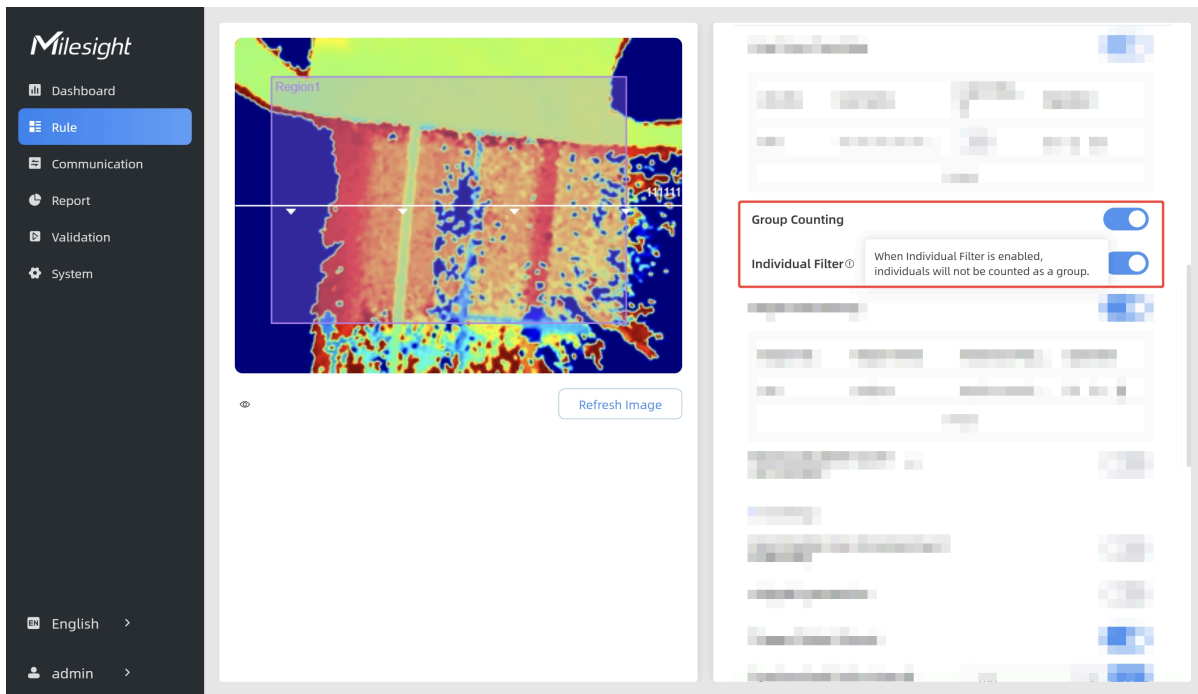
Milesight

Dashboard

Rule

Communication

Report

Validation

System

English

admin

Region1

111111

Refresh Image

Group Counting

Individual Filter

When Individual Filter is enabled, individuals will not be counted as a group.